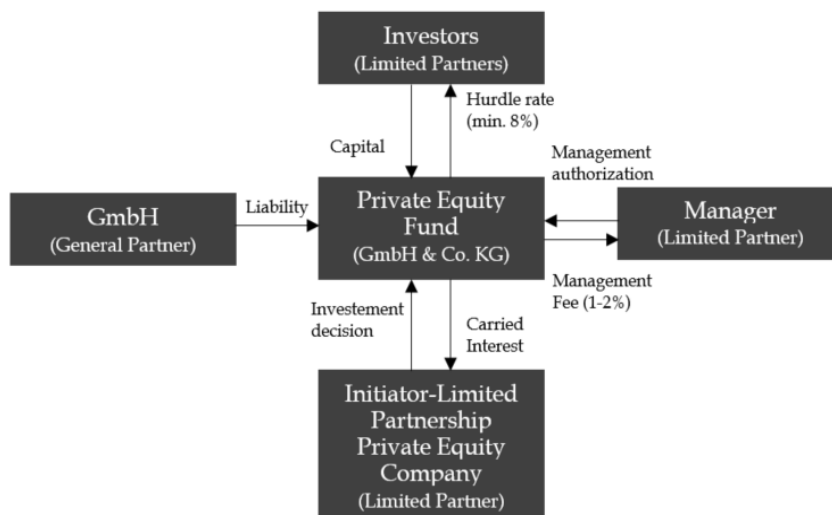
Investors
(Limited Partners)

Capital

Hurdle rate
(min. 8%)

Management
authorization

GmbH
(General Partner)

Liability

Private Equity
Fund
(GmbH & Co. KG)

Manager
(Limited Partner)

Management
Fee (1-2%)

Investement
decision

Carried
Interest

Initiator-Limited
Partnership
Private Equity
Company
(Limited Partner)